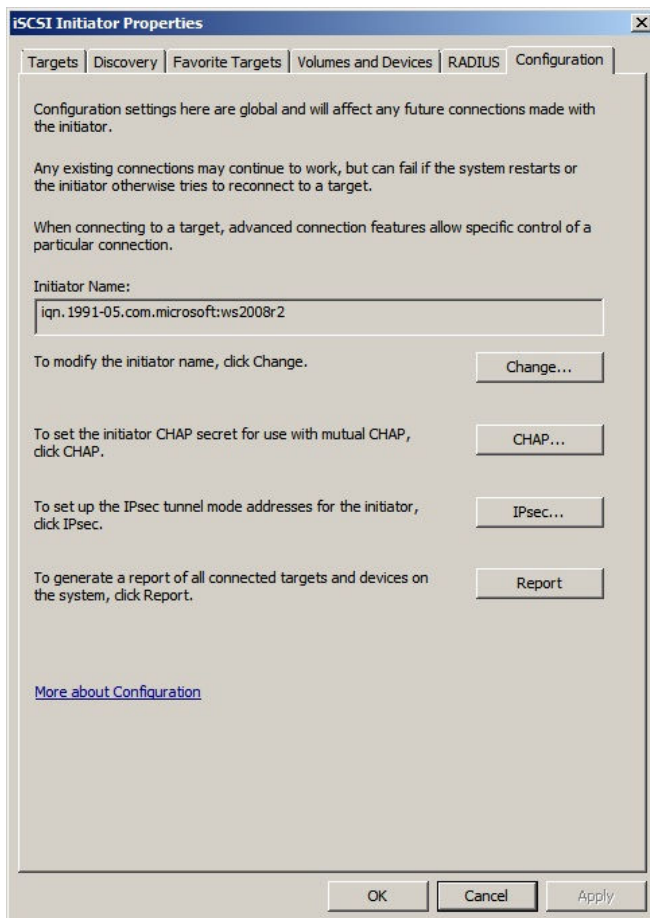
iSCSI Initiator Properties

Targets | Discovery | Favorite Targets | Volumes and Devices | RADIUS | Configuration

Configuration settings here are global and will affect any future connections made with the initiator.

Any existing connections may continue to work, but can fail if the system restarts or the initiator otherwise tries to reconnect to a target.

When connecting to a target, advanced connection features allow specific control of a particular connection.

Initiator Name:

iqn.1991-05.com.microsoft:ws2008r2

To modify the initiator name, click Change.

Change...

To set the initiator CHAP secret for use with mutual CHAP, click CHAP.

CHAP...

To set up the IPsec tunnel mode addresses for the initiator, click IPsec.

IPsec...

To generate a report of all connected targets and devices on the system, click Report.

Report

More about Configuration

OK

Cancel

Apply